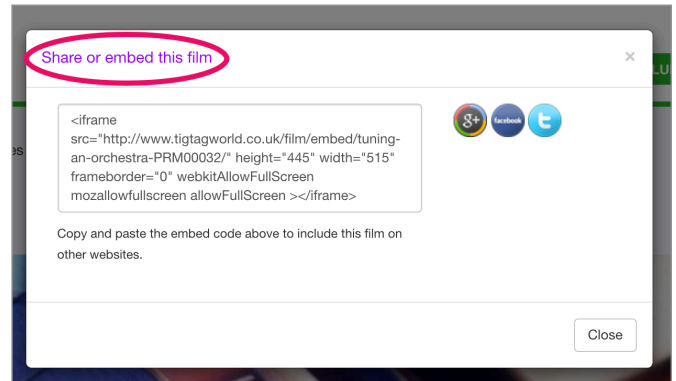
Share or embed this film

×

<iframe src="http://www.tigtagworld.co.uk/film/embed/tuning-an-orchestra-PRM00032/" height="445" width="515" frameborder="0" webkitAllowFullScreen mozallowfullscreen allowFullScreen ></iframe>

g+ facebook

Copy and paste the embed code above to include this film on other websites.

Close